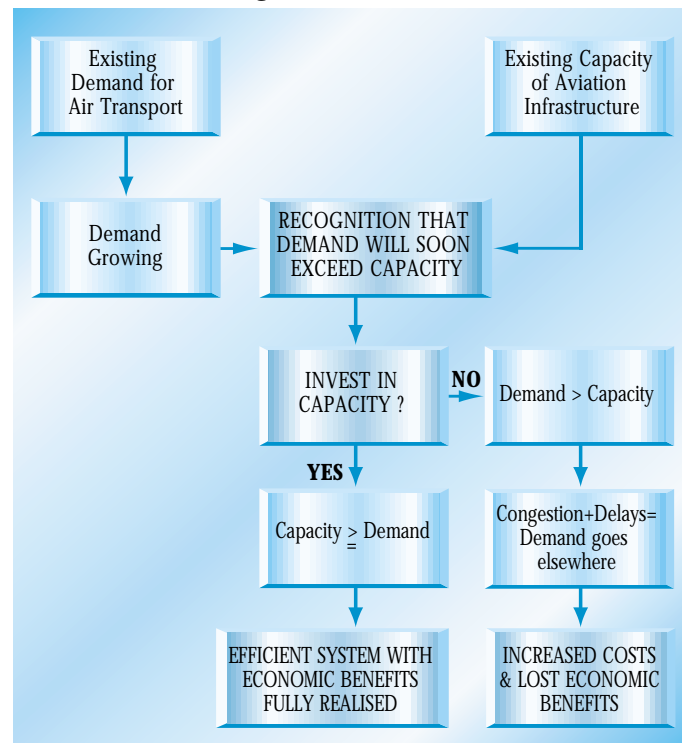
Existing Demand for Air Transport

Existing Capacity of Aviation Infrastructure

Demand Growing

RECOGNITION THAT DEMAND WILL SOON EXCEED CAPACITY

INVEST IN CAPACITY ?

NO

Demand > Capacity

YES

Capacity $\geqq$ Demand

Congestion+Delays= Demand goes elsewhere

EFFICIENT SYSTEM WITH ECONOMIC BENEFITS FULLY REALISED

INCREASED COSTS & LOST ECONOMIC BENEFITS